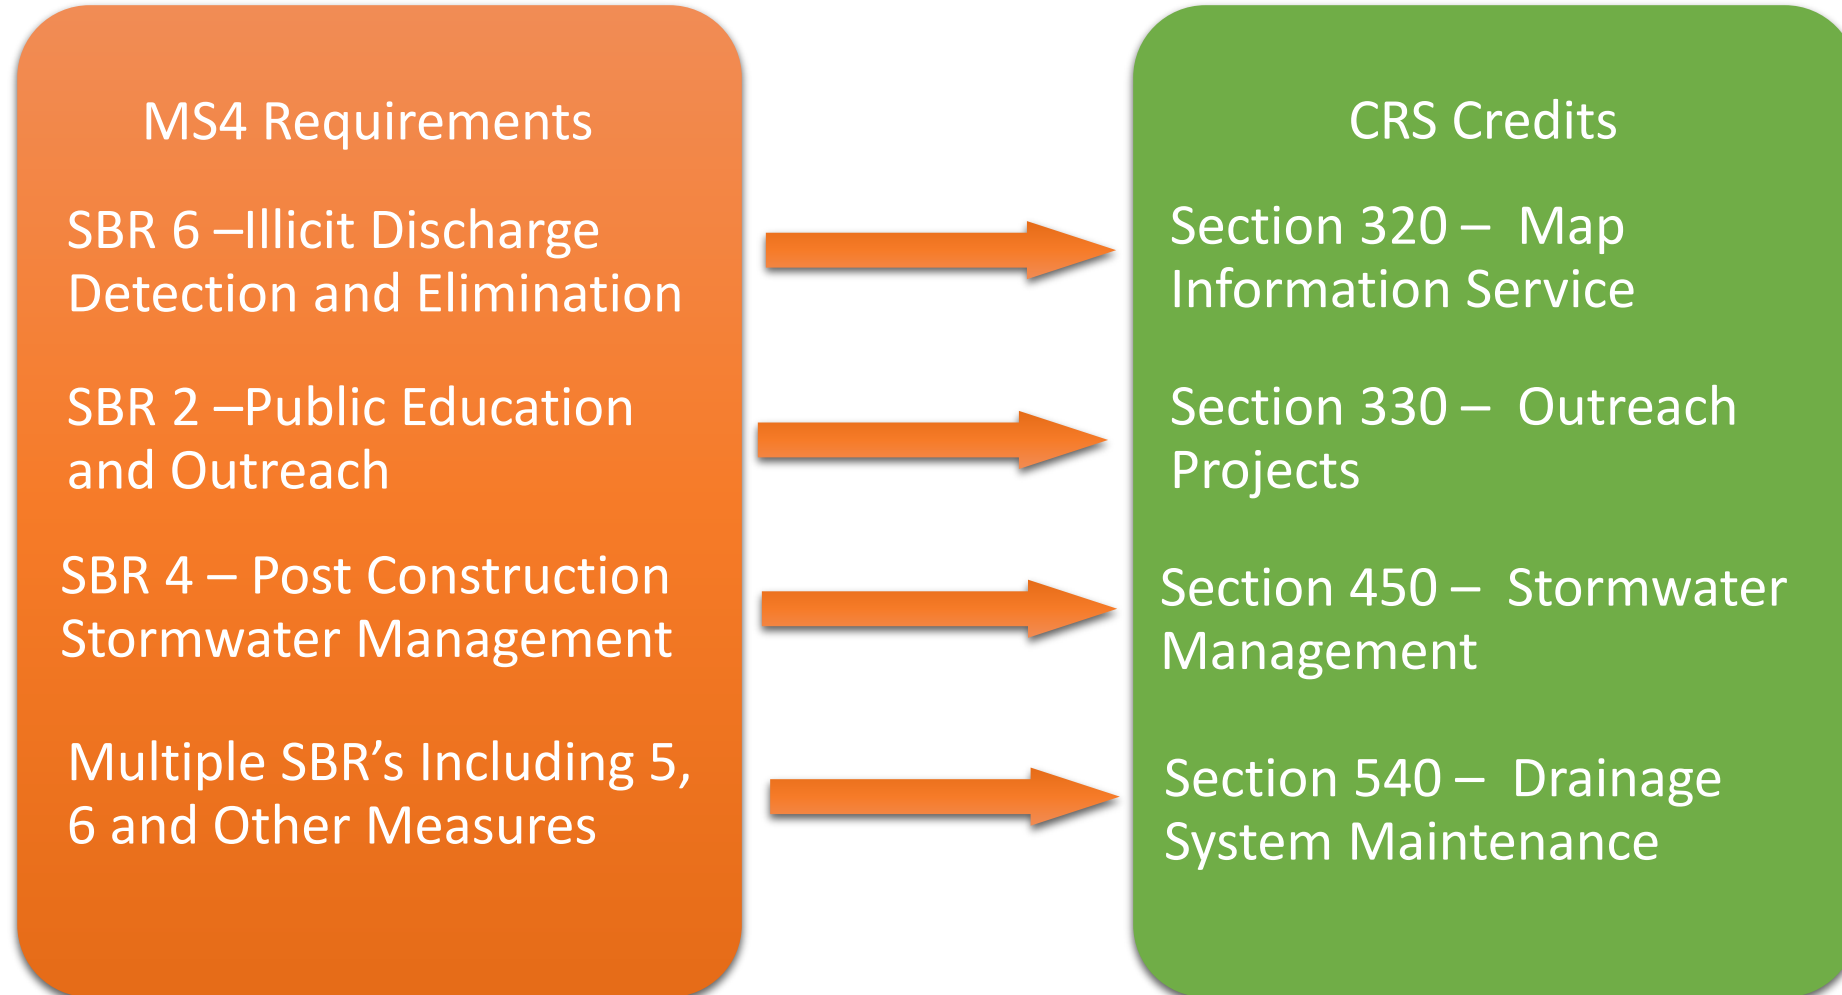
MS4 Requirements

SBR 6 –Illicit Discharge Detection and Elimination

SBR 2 –Public Education and Outreach

SBR 4 – Post Construction Stormwater Management

Multiple SBR's Including 5, 6 and Other Measures

CRS Credits

Section 320 – Map Information Service

Section 330 – Outreach Projects

Section 450 – Stormwater Management

Section 540 – Drainage System Maintenance